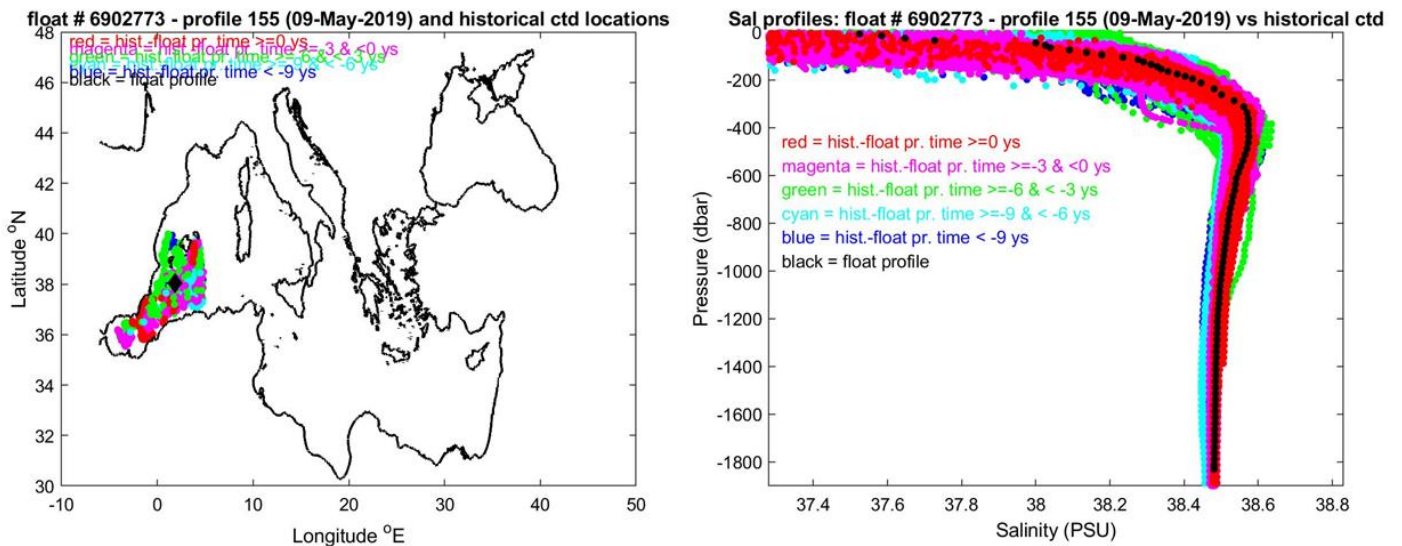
float # 6902773 - profile 155 (09-May-2019) and historical ctd locations

red = hist.-float pr. time >=0 ys
magenta = hist.-float pr. time >=-3 & <0 ys
green = hist.-float pr. time >=-6 & < -3 ys
cyan = hist.-float pr. time >=-9 & < -6 ys
blue = hist.-float pr. time < -9 ys
black = float profile

Latitude $^{o}$N

48
46
44
42
40
38
36
34
32
30

-10 0 10 20 30 40 50

Longitude $^{o}$E

Sal profiles: float # 6902773 - profile 155 (09-May-2019) vs historical ctd

red = hist.-float pr. time >=0 ys
magenta = hist.-float pr. time >=-3 & <0 ys
green = hist.-float pr. time >=-6 & < -3 ys
cyan = hist.-float pr. time >=-9 & < -6 ys
blue = hist.-float pr. time < -9 ys
black = float profile

Pressure (dbar)

0
-200
-400
-600
-800
-1000
-1200
-1400
-1600
-1800

37.4 37.6 37.8 38 38.2 38.4 38.6 38.8

Salinity (PSU)